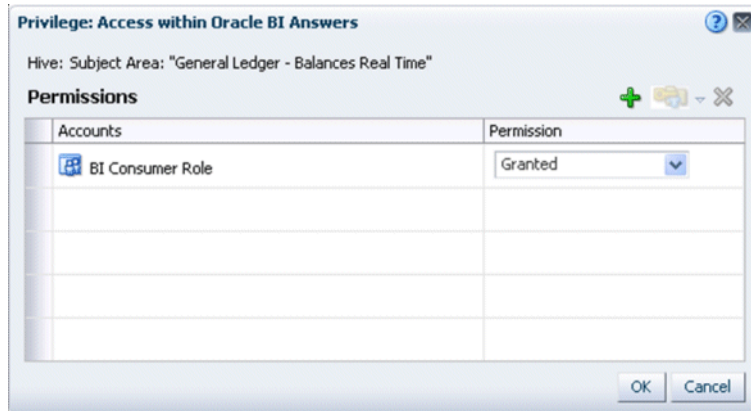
Privilege: Access within Oracle BI Answers

Hive: Subject Area: "General Ledger - Balances Real Time"

Permissions

| Accounts | Permission |
|---|---|
| BI Consumer Role | Granted |
| | |
| | |
| | |
| | |

OK Cancel